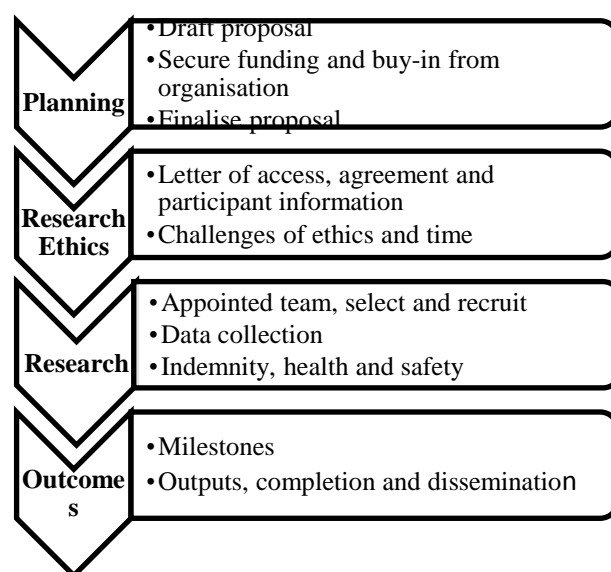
Planning

• Draft proposal
• Secure funding and buy-in from organisation
• Finalise proposal

Research Ethics

• Letter of access, agreement and participant information
• Challenges of ethics and time

Research

• Appointed team, select and recruit
• Data collection
• Indemnity, health and safety

Outcome s

• Milestones
• Outputs, completion and dissemination